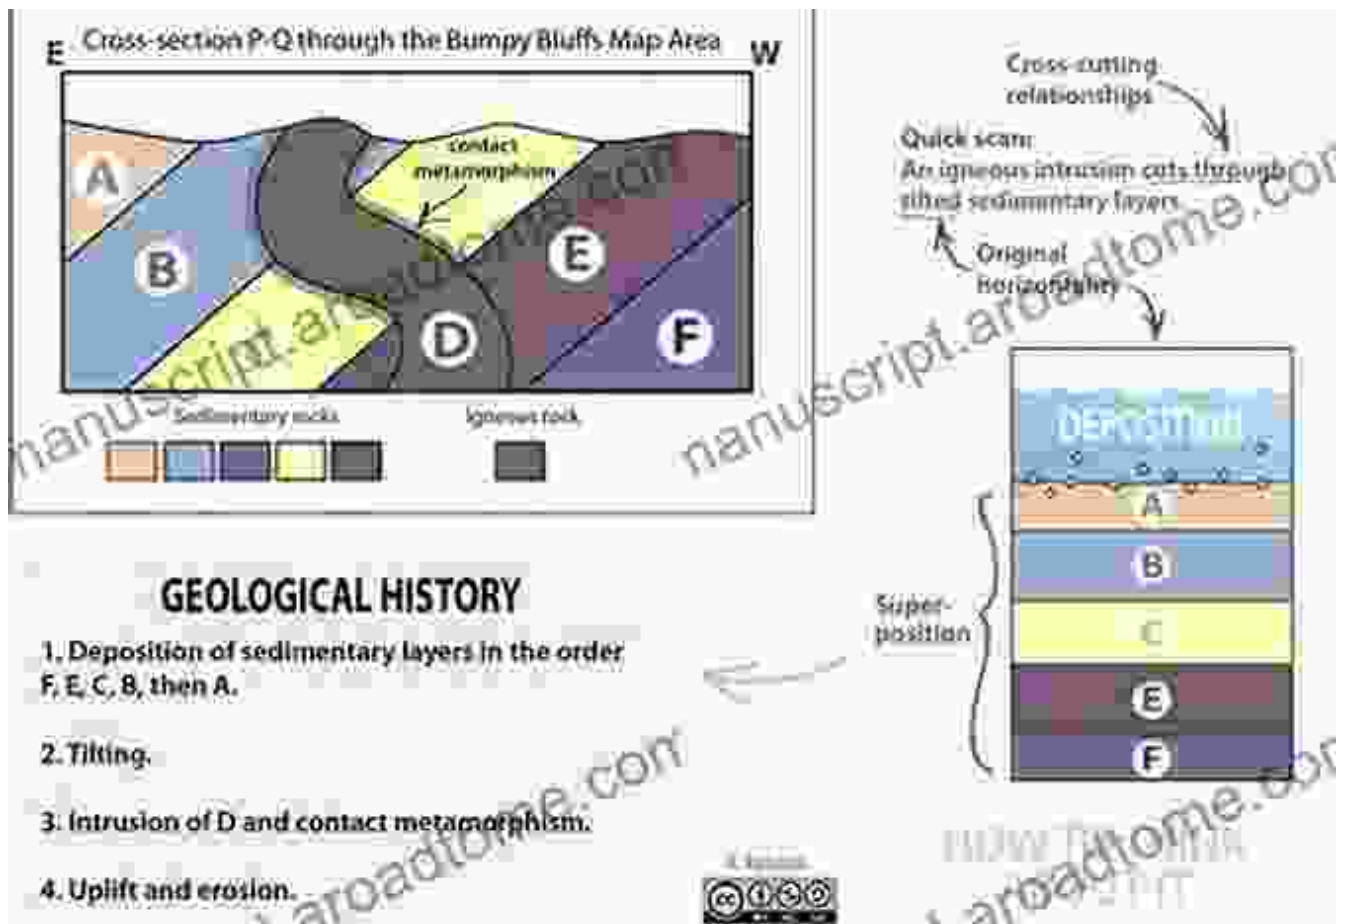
E Cross-section P-Q through the Bumpy Bluffs Map Area W

contact metamorphism

A

B

E

D

F

Sedimentary rocks

Igneous rock

Cross-cutting relationships

Quick scan: An igneous intrusion cuts through tilted sedimentary layers

Original horizontality

DEPOSITION

A

B

C

E

F

Super-position

GEOLOGICAL HISTORY

1. Deposition of sedimentary layers in the order F, E, C, B, then A.

2. Tilting.

3. Intrusion of D and contact metamorphism.

4. Uplift and erosion.

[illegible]

manuscript.aroadtome.com

manuscript.aroadtome.com

aroadtome.com

aroadtome.com

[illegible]